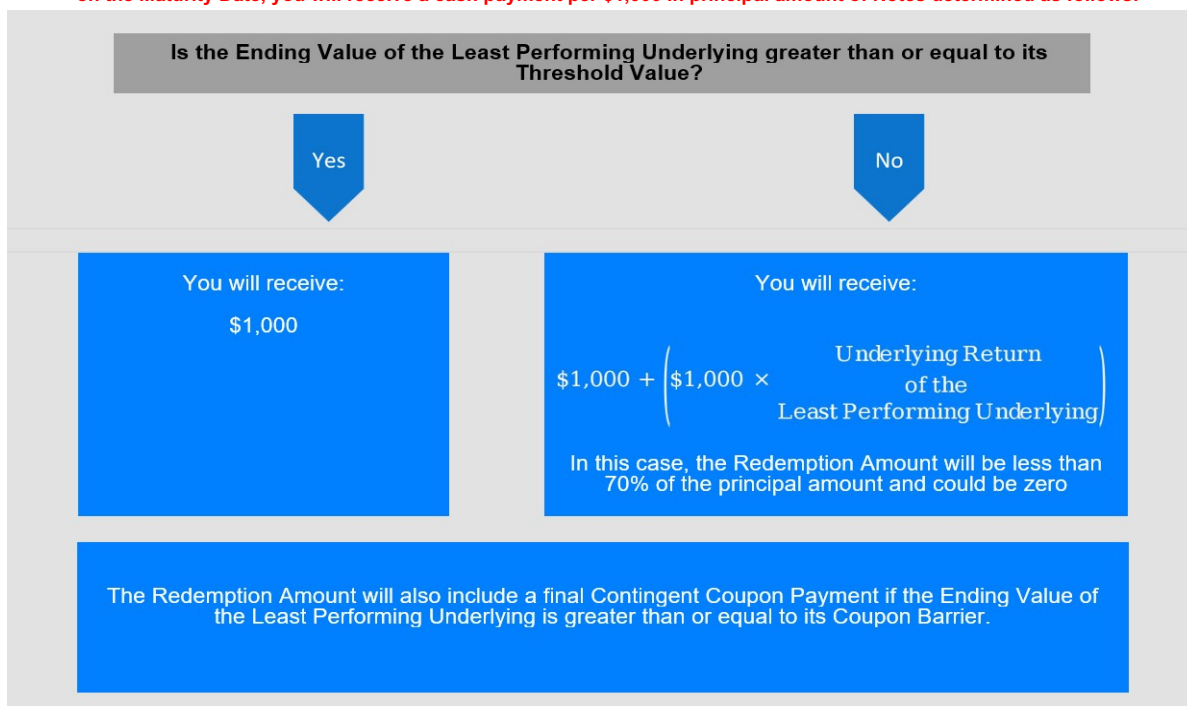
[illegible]

Is the Ending Value of the Least Performing Underlying greater than or equal to its Threshold Value?

Yes

No

You will receive:

$1,000

You will receive:

$\$1,000 + \left(\$1,000 \times \begin{matrix}\text{Underlying Return} \\ \text{of the} \\ \text{Least Performing Underlying}\end{matrix}\right)$

In this case, the Redemption Amount will be less than 70% of the principal amount and could be zero

The Redemption Amount will also include a final Contingent Coupon Payment if the Ending Value of the Least Performing Underlying is greater than or equal to its Coupon Barrier.